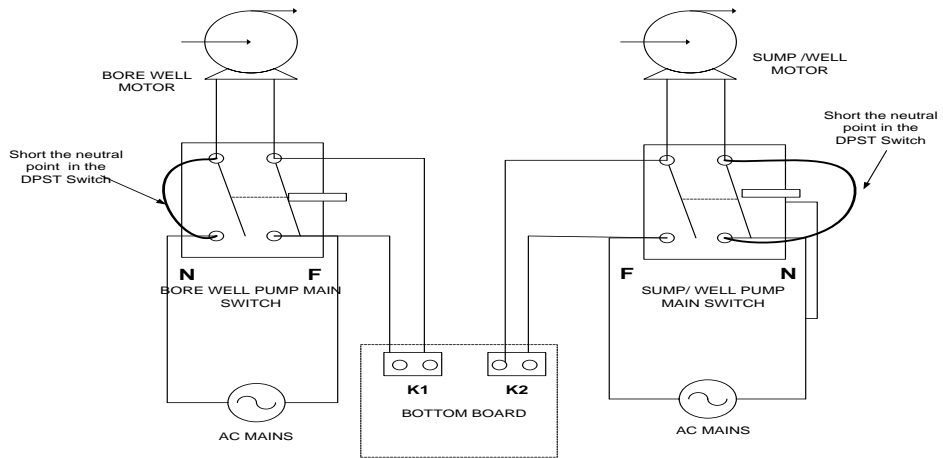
BORE WELL MOTOR

SUMP /WELL MOTOR

Short the neutral point in the DPST Switch

Short the neutral point in the DPST Switch

N

F

BORE WELL PUMP MAIN SWITCH

F

N

SUMP/ WELL PUMP MAIN SWITCH

K1

K2

BOTTOM BOARD

AC MAINS

AC MAINS